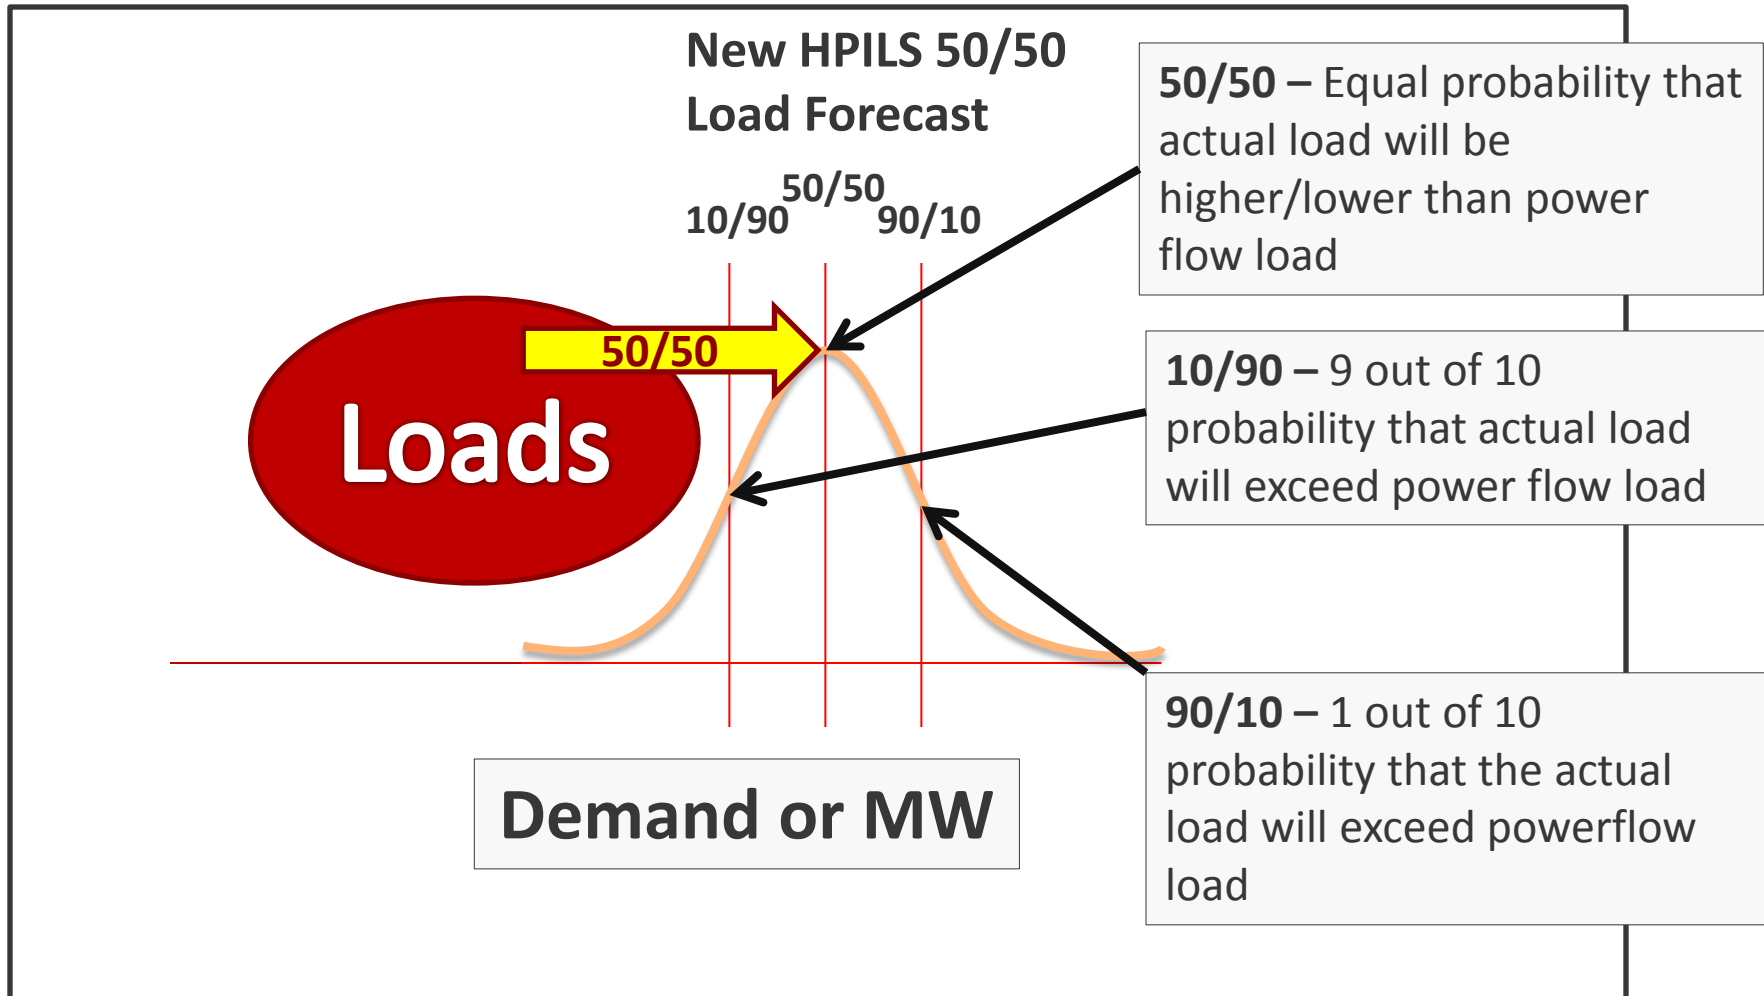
New HPILS 50/50
Load Forecast

50/50 – Equal probability that actual load will be higher/lower than power flow load

10/90
50/50
90/10

50/50

Loads

10/90 – 9 out of 10 probability that actual load will exceed power flow load

90/10 – 1 out of 10 probability that the actual load will exceed powerflow load

Demand or MW